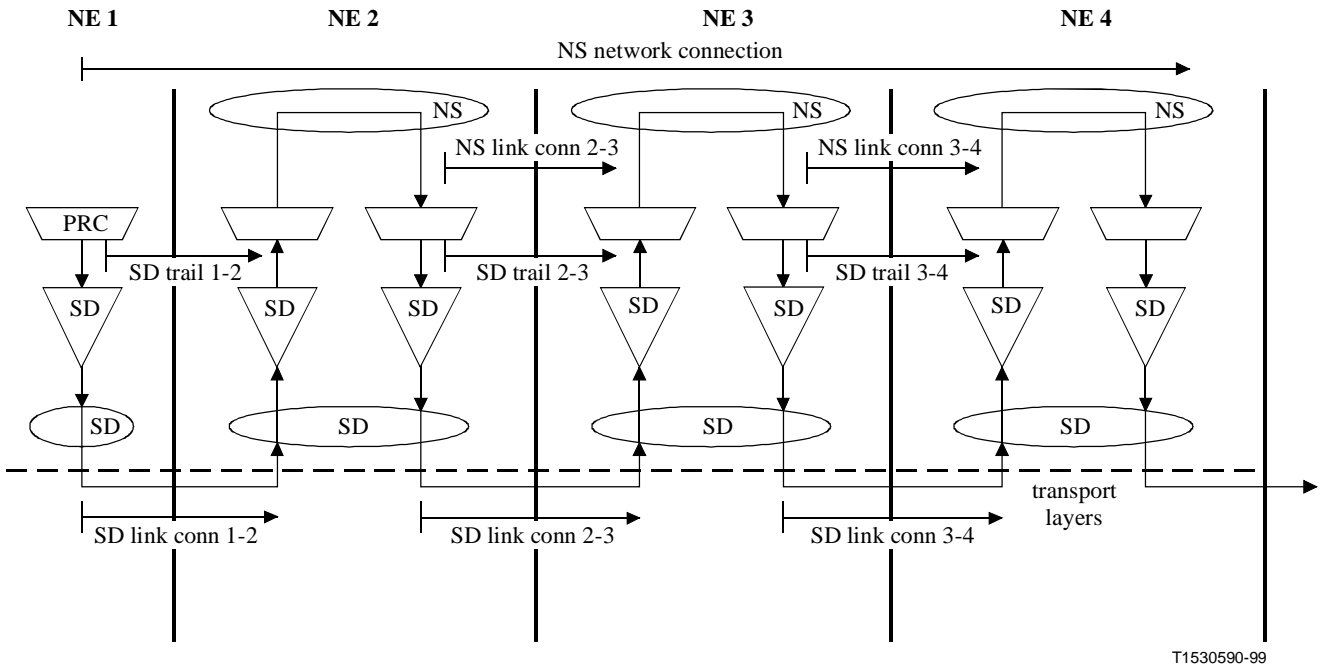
NE 1
NE 2
NE 3
NE 4

NS network connection

NS
NS
NS

NS link conn 2-3
NS link conn 3-4

PRC

SD trail 1-2
SD trail 2-3
SD trail 3-4

SD
SD
SD
SD
SD
SD
SD

SD
SD
SD
SD

transport layers

SD link conn 1-2
SD link conn 2-3
SD link conn 3-4

T1530590-99